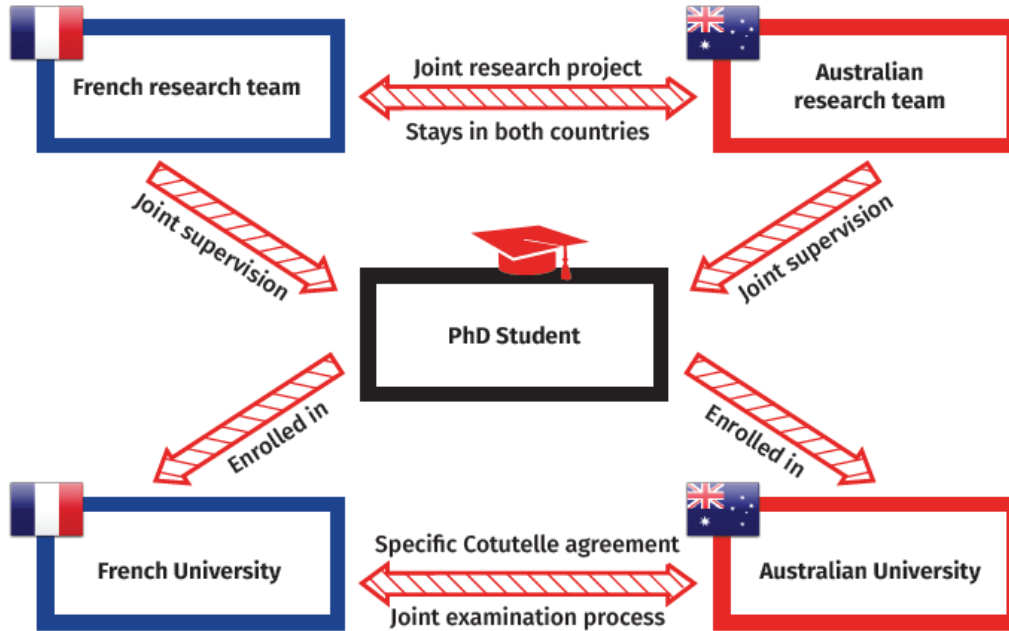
French research team

Joint research project

Stays in both countries

Australian research team

Joint supervision

Joint supervision

PhD Student

Enrolled in

Enrolled in

French University

Specific Cotutelle agreement

Joint examination process

Australian University